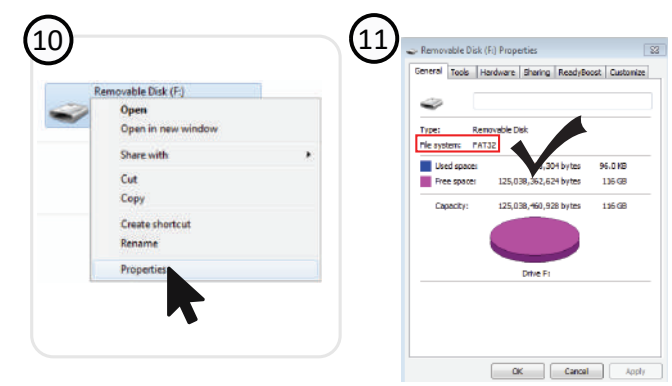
10

Removable Disk (F:)

Open
Open in new window
Share with
Cut
Copy
Create shortcut
Rename
Properties

11

Removable Disk (F:) Properties

General | Tools | Hardware | Sharing | ReadyBoost | Customize

Type: Removable Disk
File system: FAT32

Used space: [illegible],304 bytes 96.0 KB
Free space: 125,038,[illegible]2,624 bytes 116 GB

Capacity: 125,038,460,928 bytes 116 GB

Drive F:

OK | Cancel | Apply